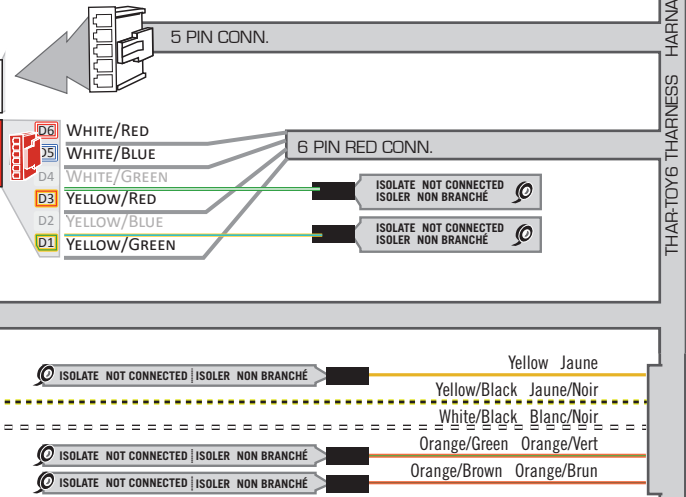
5 PIN CONN.

D6 WHITE/RED
D5 WHITE/BLUE
D4 WHITE/GREEN
D3 YELLOW/RED
D2 YELLOW/BLUE
D1 YELLOW/GREEN

6 PIN RED CONN.

ISOLATE NOT CONNECTED
ISOLER NON BRANCHÉ

ISOLATE NOT CONNECTED
ISOLER NON BRANCHÉ

THAR-TOY6 THARNESS HARNA

ISOLATE NOT CONNECTED | ISOLER NON BRANCHÉ
Yellow Jaune
Yellow/Black Jaune/Noir
White/Black Blanc/Noir
ISOLATE NOT CONNECTED | ISOLER NON BRANCHÉ
Orange/Green Orange/Vert
ISOLATE NOT CONNECTED | ISOLER NON BRANCHÉ
Orange/Brown Orange/Brun